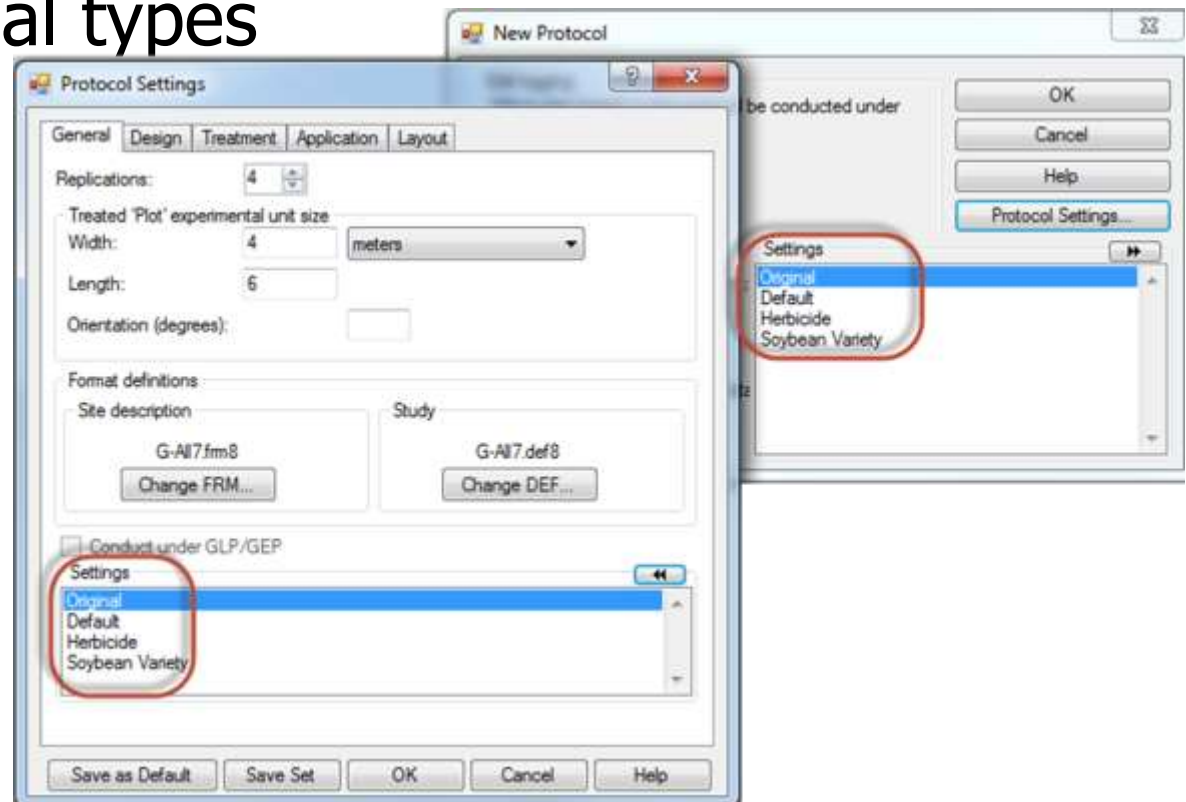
al types

New Protocol

be conducted under

OK

Cancel

Help

Protocol Settings...

Settings

Original
Default
Herbicide
Soybean Variety

Protocol Settings

General | Design | Treatment | Application | Layout

Replications: 4

Treated 'Plot' experimental unit size

Width: 4 meters

Length: 6

Orientation (degrees):

Format definitions

Site description

G-All7.frm8

Change FRM...

Study

G-All7.def8

Change DEF...

Conduct under GLP/GEP

Settings

Original
Default
Herbicide
Soybean Variety

Save as Default | Save Set | OK | Cancel | Help